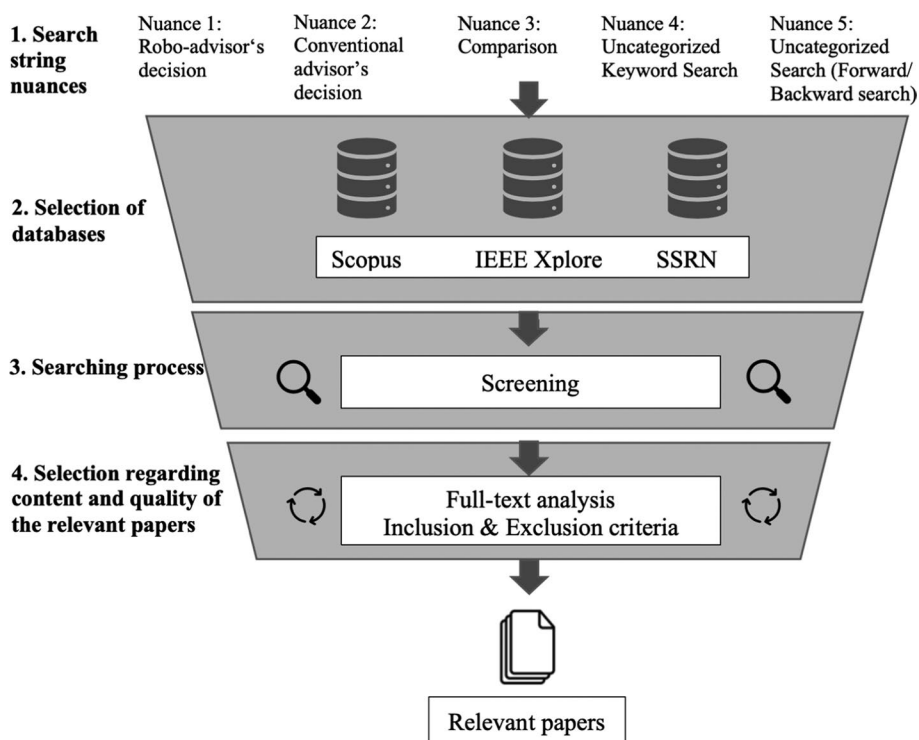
1. Search string nuances

Nuance 1: Robo-advisor‘s decision

Nuance 2: Conventional advisor’s decision

Nuance 3: Comparison

Nuance 4: Uncategorized Keyword Search

Nuance 5: Uncategorized Search (Forward/ Backward search)

2. Selection of databases

Scopus

IEEE Xplore

SSRN

3. Searching process

Screening

4. Selection regarding content and quality of the relevant papers

Full-text analysis
Inclusion & Exclusion criteria

Relevant papers